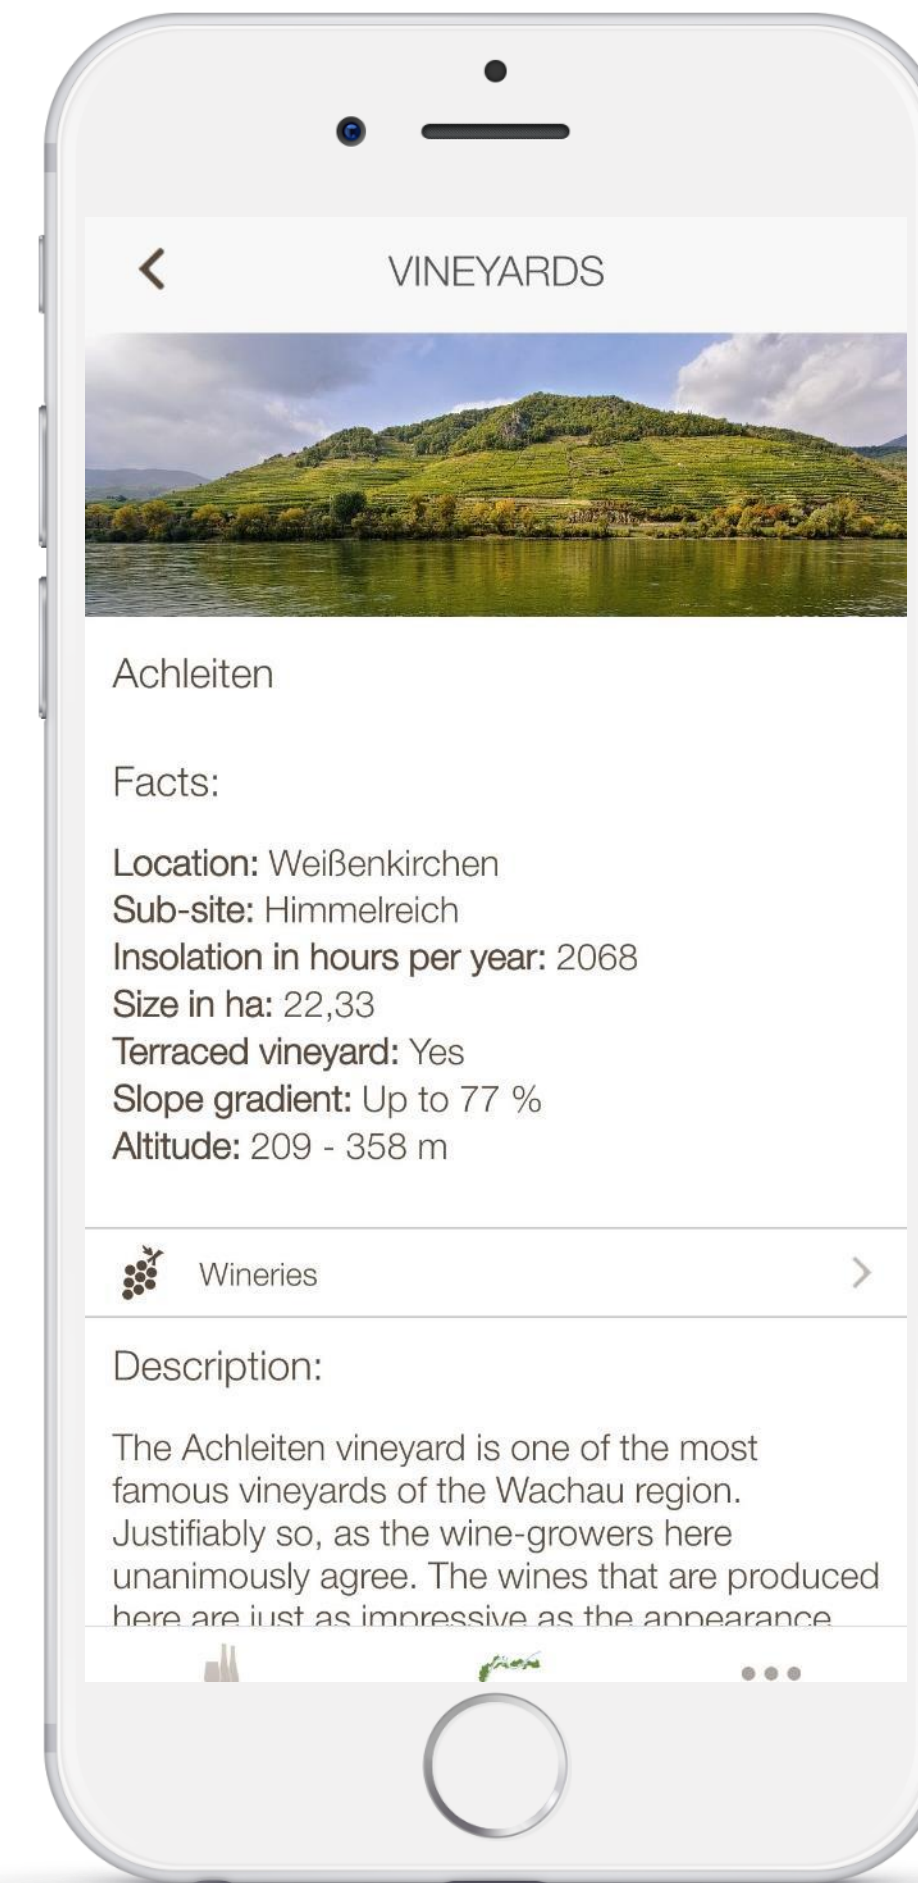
VINEYARDS

Achleiten

Facts:

Location: Weißenkirchen
Sub-site: Himmelreich
Insolation in hours per year: 2068
Size in ha: 22,33
Terraced vineyard: Yes
Slope gradient: Up to 77 %
Altitude: 209 - 358 m

Wineries

Description:

The Achleiten vineyard is one of the most famous vineyards of the Wachau region. Justifiably so, as the wine-growers here unanimously agree. The wines that are produced here are just as impressive as the appearance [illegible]